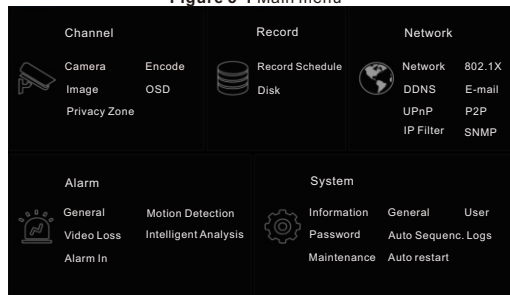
Figure 3-1 Main menu

Channel
Camera Encode
Image OSD
Privacy Zone

Record
Record Schedule
Disk

Network
Network 802.1X
DDNS E-mail
UPnP P2P
IP Filter SNMP

Alarm
General Motion Detection
Video Loss Intelligent Analysis
Alarm In

System
Information General User
Password Auto Sequenc. Logs
Maintenance Auto restart